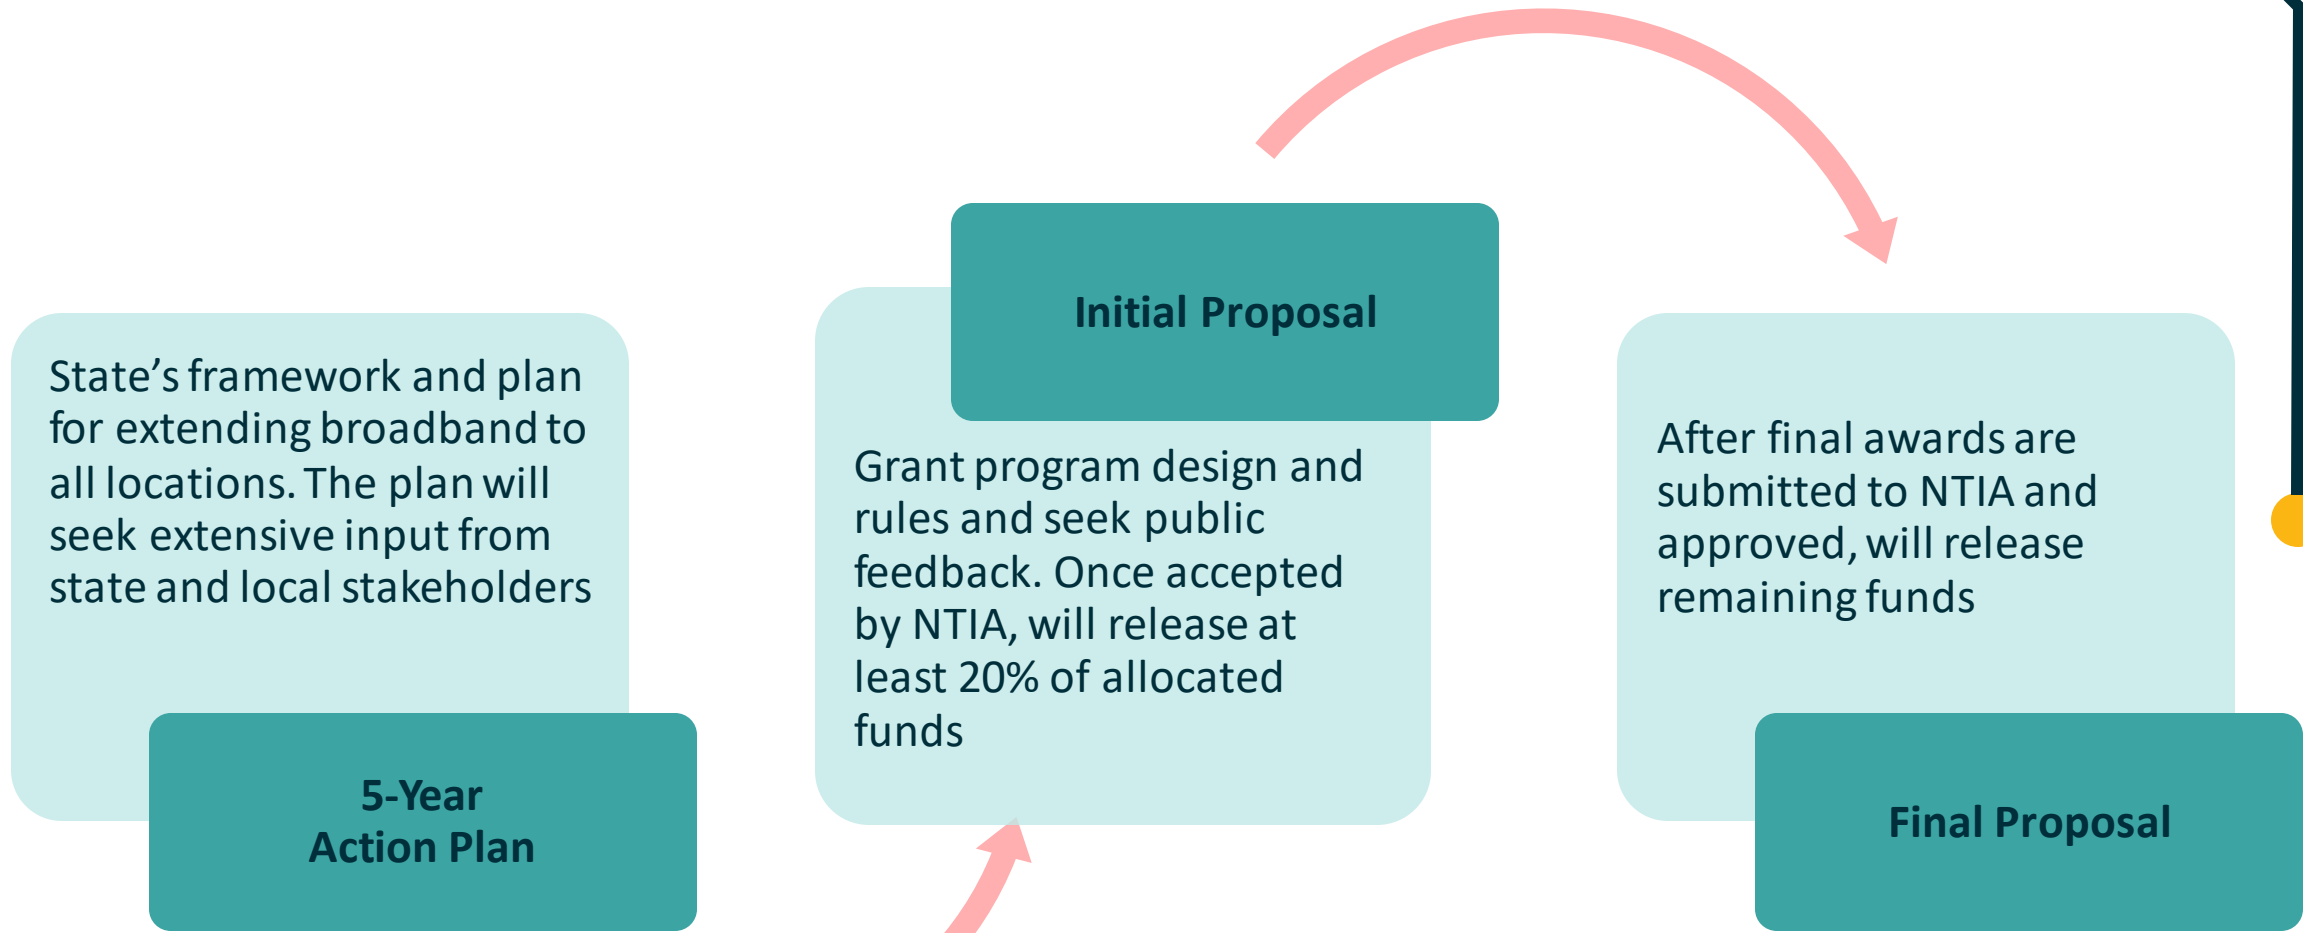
State’s framework and plan for extending broadband to all locations. The plan will seek extensive input from state and local stakeholders

5-Year
Action Plan

Initial Proposal

Grant program design and rules and seek public feedback. Once accepted by NTIA, will release at least 20% of allocated funds

After final awards are submitted to NTIA and approved, will release remaining funds

Final Proposal